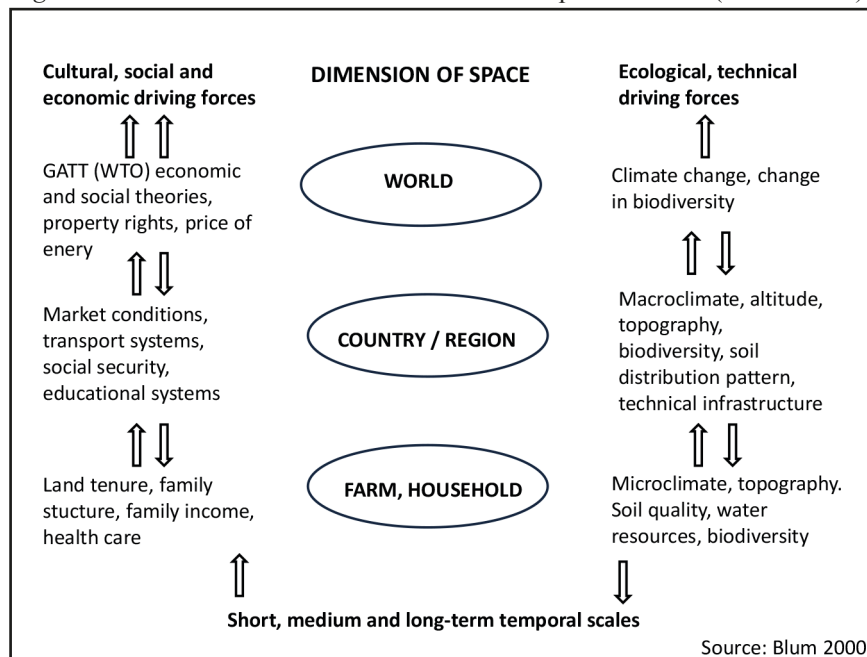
Cultural, social and economic driving forces

DIMENSION OF SPACE

Ecological, technical driving forces

GATT (WTO) economic and social theories, property rights, price of enery

WORLD

Climate change, change in biodiversity

Market conditions, transport systems, social security, educational systems

COUNTRY / REGION

Macroclimate, altitude, topography, biodiversity, soil distribution pattern, technical infrastructure

Land tenure, family stucture, family income, health care

FARM, HOUSEHOLD

Microclimate, topography. Soil quality, water resources, biodiversity

Short, medium and long-term temporal scales

Source: Blum 2000